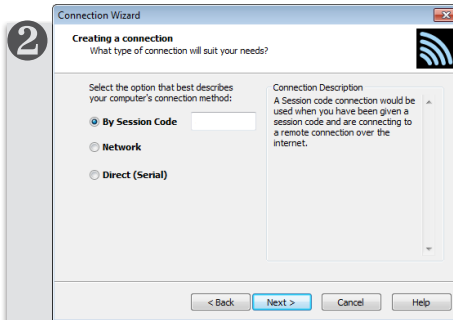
2

Connection Wizard

Creating a connection
What type of connection will suit your needs?

Select the option that best describes your computer's connection method:

By Session Code

Network

Direct (Serial)

Connection Description

A Session code connection would be used when you have been given a session code and are connecting to a remote connection over the internet.

< Back
Next >
Cancel
Help